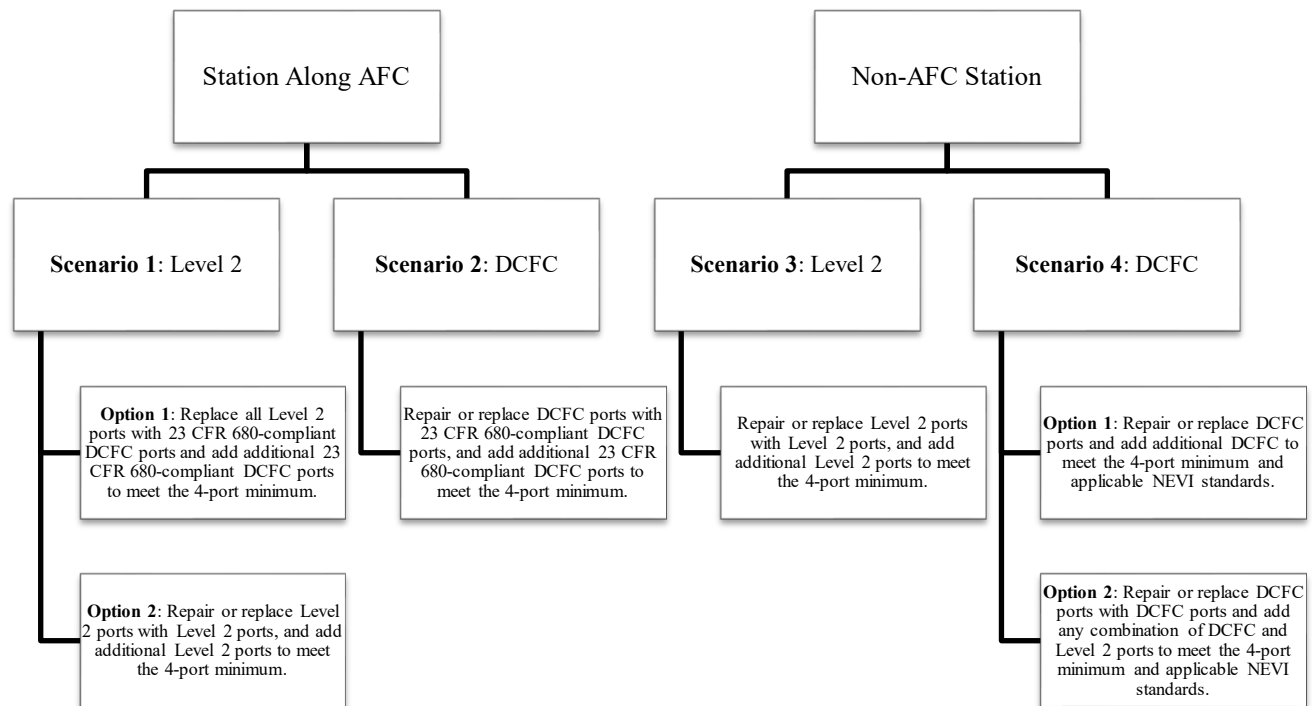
Station Along AFC

Scenario 1: Level 2

Option 1: Replace all Level 2 ports with 23 CFR 680-compliant DCFC ports and add additional 23 CFR 680-compliant DCFC ports to meet the 4-port minimum.

Option 2: Repair or replace Level 2 ports with Level 2 ports, and add additional Level 2 ports to meet the 4-port minimum.

Scenario 2: DCFC

Repair or replace DCFC ports with 23 CFR 680-compliant DCFC ports, and add additional 23 CFR 680-compliant DCFC ports to meet the 4-port minimum.

Non-AFC Station

Scenario 3: Level 2

Repair or replace Level 2 ports with Level 2 ports, and add additional Level 2 ports to meet the 4-port minimum.

Scenario 4: DCFC

Option 1: Repair or replace DCFC ports and add additional DCFC to meet the 4-port minimum and applicable NEVI standards.

Option 2: Repair or replace DCFC ports with DCFC ports and add any combination of DCFC and Level 2 ports to meet the 4-port minimum and applicable NEVI standards.